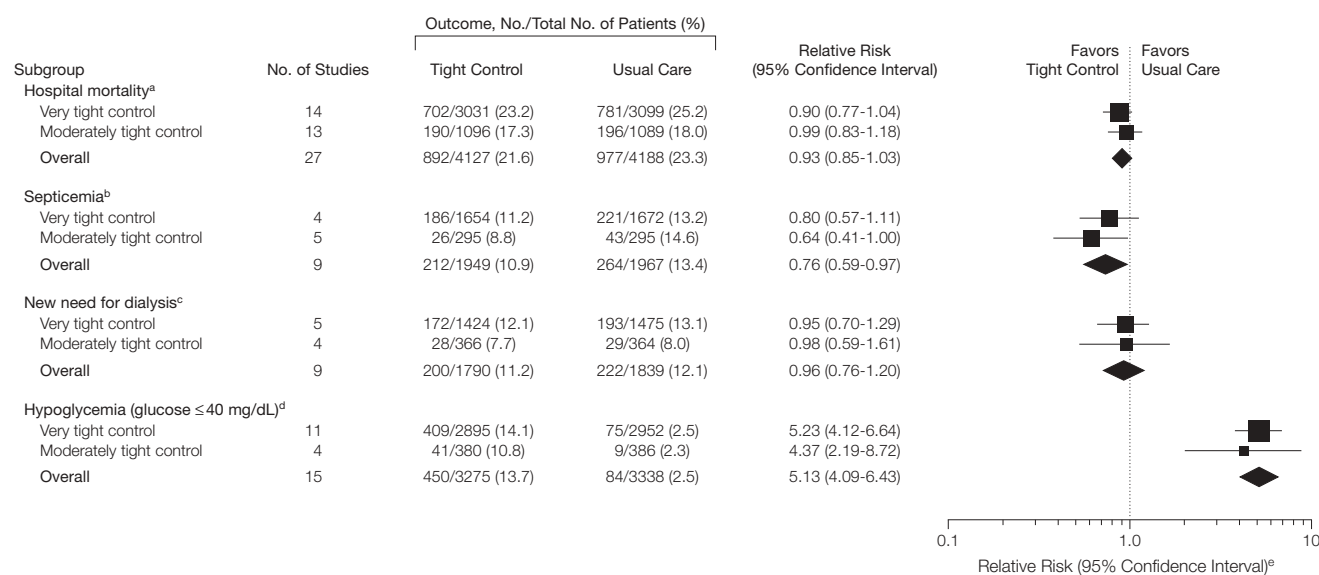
Outcome, No./Total No. of Patients (%)

| Subgroup | No. of Studies | Tight Control | Usual Care | Relative Risk (95% Confidence Interval) |
|---|---|---|---|---|
| Hospital mortality$^{a}$ | | | | |
| Very tight control | 14 | 702/3031 (23.2) | 781/3099 (25.2) | 0.90 (0.77-1.04) |
| Moderately tight control | 13 | 190/1096 (17.3) | 196/1089 (18.0) | 0.99 (0.83-1.18) |
| Overall | 27 | 892/4127 (21.6) | 977/4188 (23.3) | 0.93 (0.85-1.03) |
| Septicemia$^{b}$ | | | | |
| Very tight control | 4 | 186/1654 (11.2) | 221/1672 (13.2) | 0.80 (0.57-1.11) |
| Moderately tight control | 5 | 26/295 (8.8) | 43/295 (14.6) | 0.64 (0.41-1.00) |
| Overall | 9 | 212/1949 (10.9) | 264/1967 (13.4) | 0.76 (0.59-0.97) |
| New need for dialysis$^{c}$ | | | | |
| Very tight control | 5 | 172/1424 (12.1) | 193/1475 (13.1) | 0.95 (0.70-1.29) |
| Moderately tight control | 4 | 28/366 (7.7) | 29/364 (8.0) | 0.98 (0.59-1.61) |
| Overall | 9 | 200/1790 (11.2) | 222/1839 (12.1) | 0.96 (0.76-1.20) |
| Hypoglycemia (glucose ≤40 mg/dL)$^{d}$ | | | | |
| Very tight control | 11 | 409/2895 (14.1) | 75/2952 (2.5) | 5.23 (4.12-6.64) |
| Moderately tight control | 4 | 41/380 (10.8) | 9/386 (2.3) | 4.37 (2.19-8.72) |
| Overall | 15 | 450/3275 (13.7) | 84/3338 (2.5) | 5.13 (4.09-6.43) |

Favors Tight Control
Favors Usual Care

0.1
1.0
10
Relative Risk (95% Confidence Interval)$^{e}$